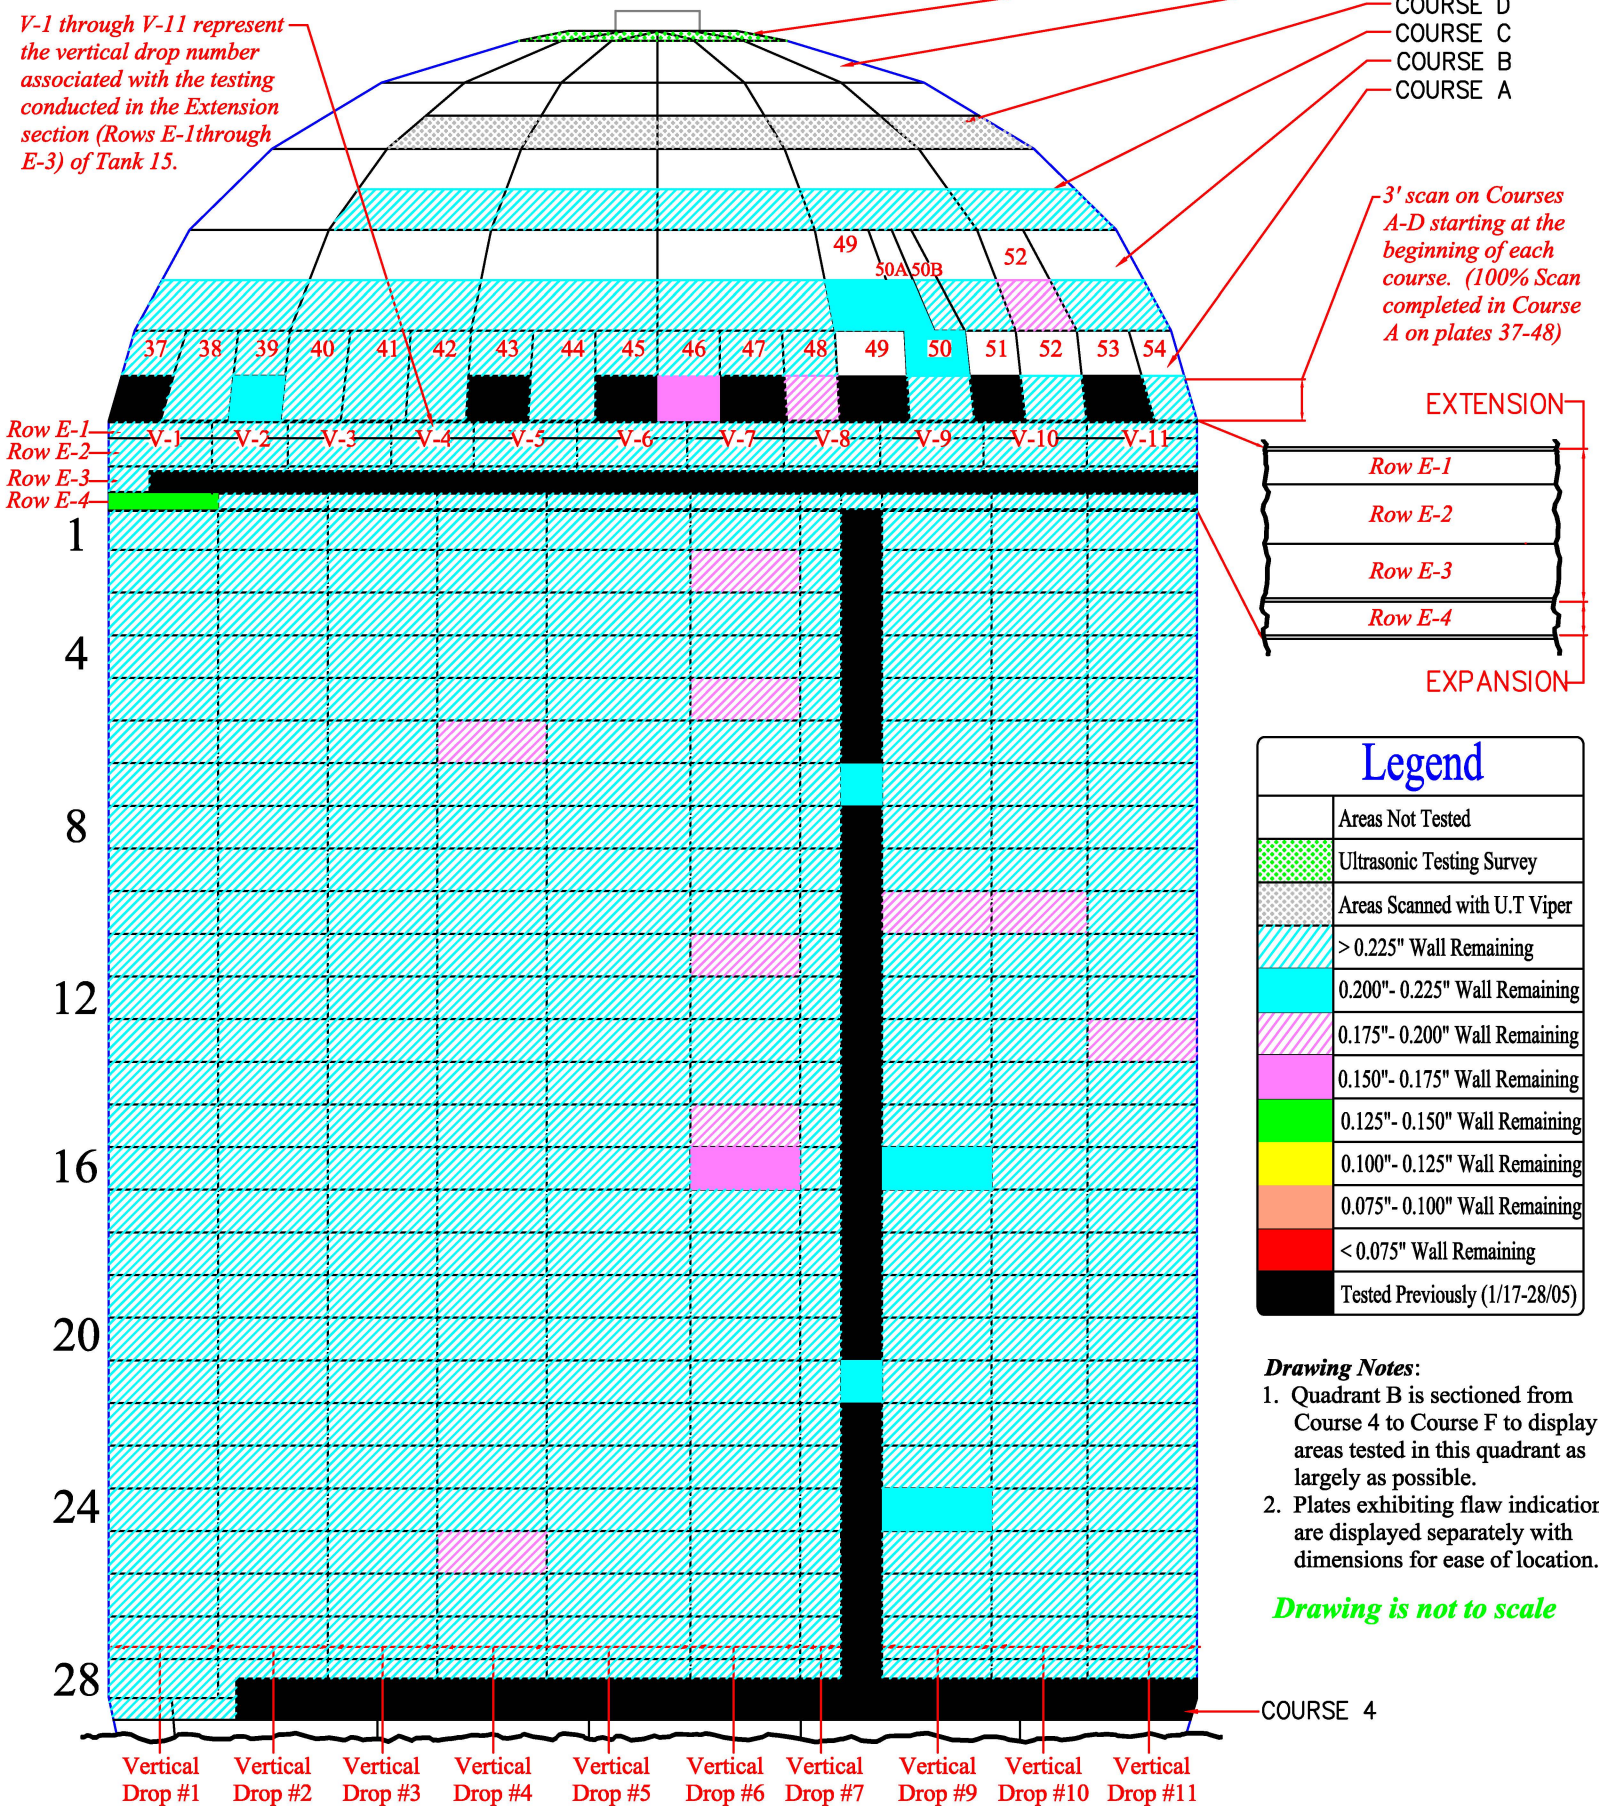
V-1 through V-11 represent the vertical drop number associated with the testing conducted in the Extension section (Rows E-1through E-3) of Tank 15.

COURSE D
COURSE C
COURSE B
COURSE A

3' scan on Courses A-D starting at the beginning of each course. (100% Scan completed in Course A on plates 37-48)

49 50A 50B 52

37 38 39 40 41 42 43 44 45 46 47 48 49 50 51 52 53 54

Row E-1 V-1 V-2 V-3 V-4 V-5 V-6 V-7 V-8 V-9 V-10 V-11
Row E-2
Row E-3
Row E-4

EXTENSION
Row E-1
Row E-2
Row E-3
Row E-4
EXPANSION

1
4
8
12
16
20
24
28

Legend

| | |
|---|---|
| | Areas Not Tested |
| | Ultrasonic Testing Survey |
| | Areas Scanned with U.T Viper |
| | > 0.225" Wall Remaining |
| | 0.200"- 0.225" Wall Remaining |
| | 0.175"- 0.200" Wall Remaining |
| | 0.150"- 0.175" Wall Remaining |
| | 0.125"- 0.150" Wall Remaining |
| | 0.100"- 0.125" Wall Remaining |
| | 0.075"- 0.100" Wall Remaining |
| | < 0.075" Wall Remaining |
| | Tested Previously (1/17-28/05) |

Drawing Notes:
1. Quadrant B is sectioned from Course 4 to Course F to display areas tested in this quadrant as largely as possible.
2. Plates exhibiting flaw indicatior are displayed separately with dimensions for ease of location.

Drawing is not to scale

COURSE 4

Vertical Drop #1 Vertical Drop #2 Vertical Drop #3 Vertical Drop #4 Vertical Drop #5 Vertical Drop #6 Vertical Drop #7 Vertical Drop #9 Vertical Drop #10 Vertical Drop #11